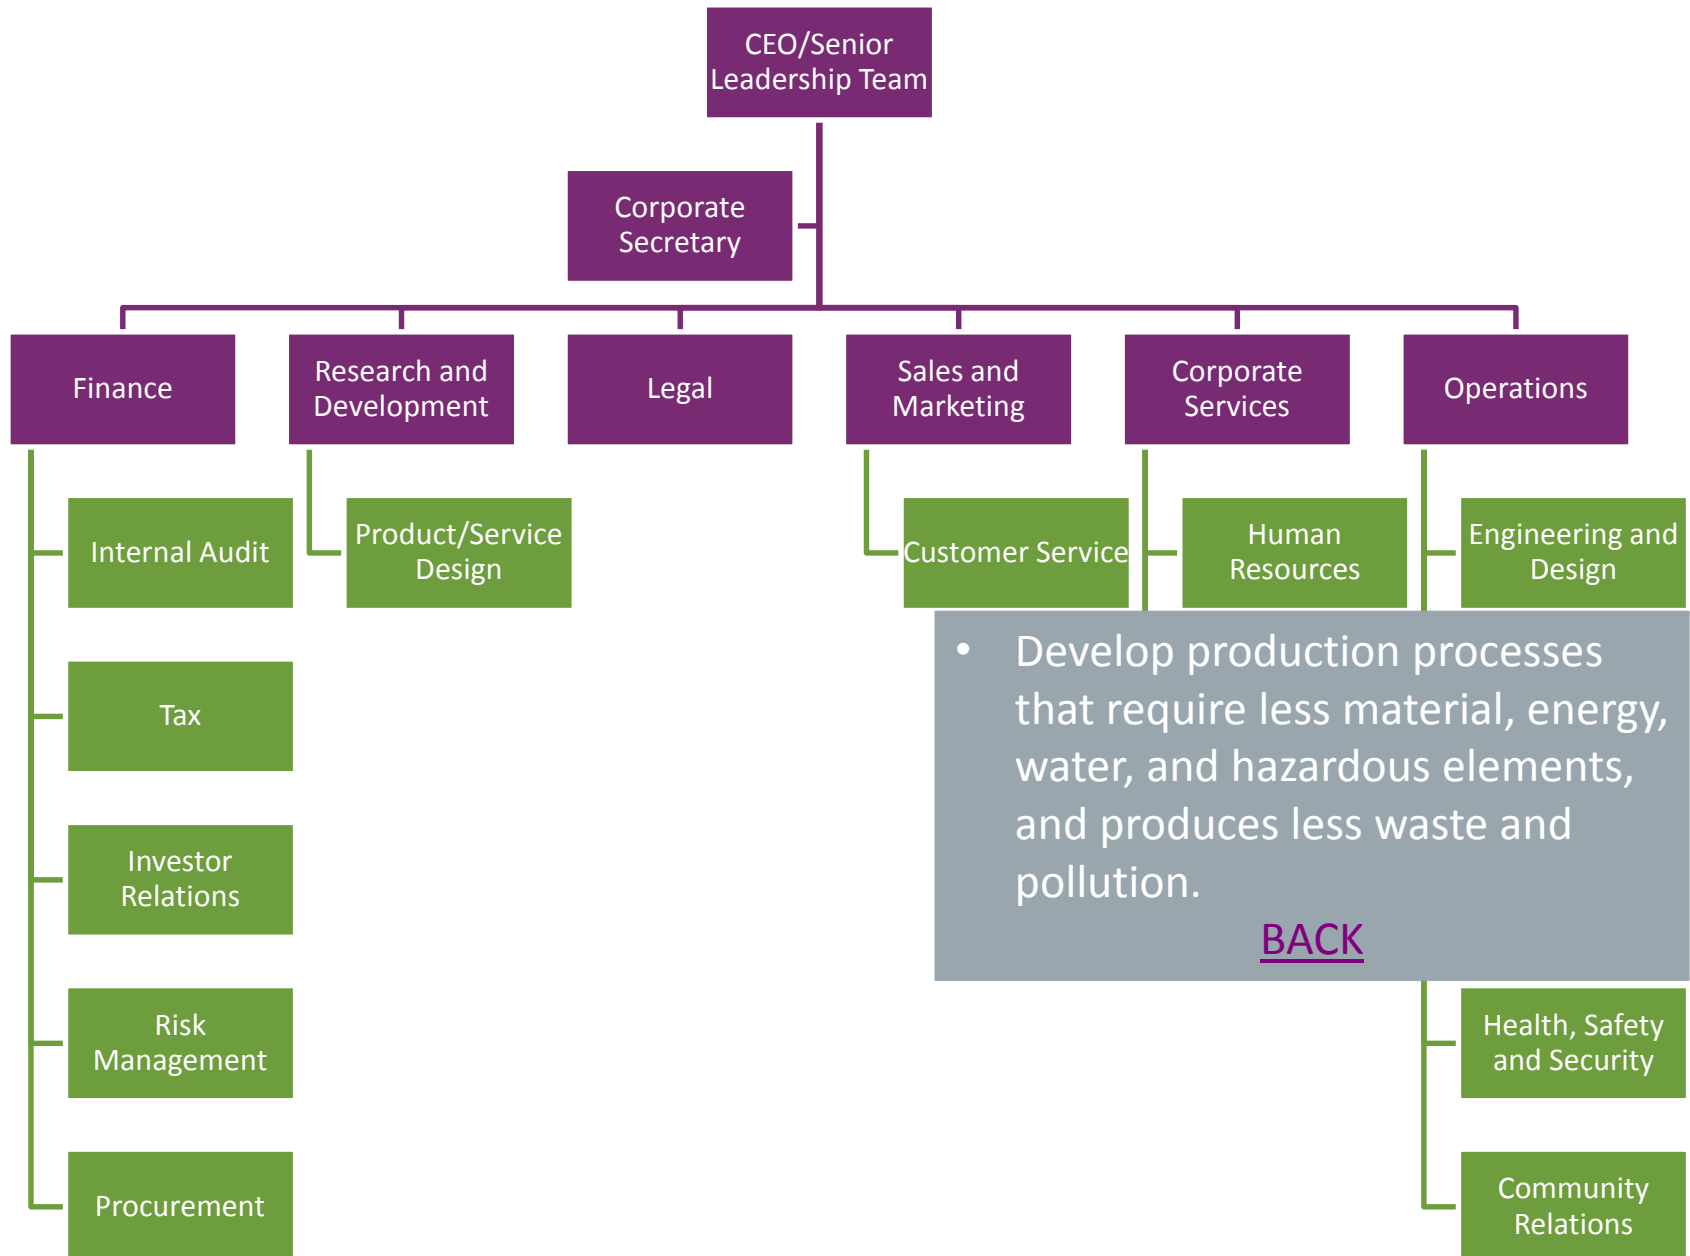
CEO/Senior Leadership Team

Corporate Secretary

Finance

Research and Development

Legal

Sales and Marketing

Corporate Services

Operations

Internal Audit

Tax

Investor Relations

Risk Management

Procurement

Product/Service Design

Customer Service

Human Resources

Engineering and Design

• Develop production processes that require less material, energy, water, and hazardous elements, and produces less waste and pollution.

BACK

Health, Safety and Security

Community Relations